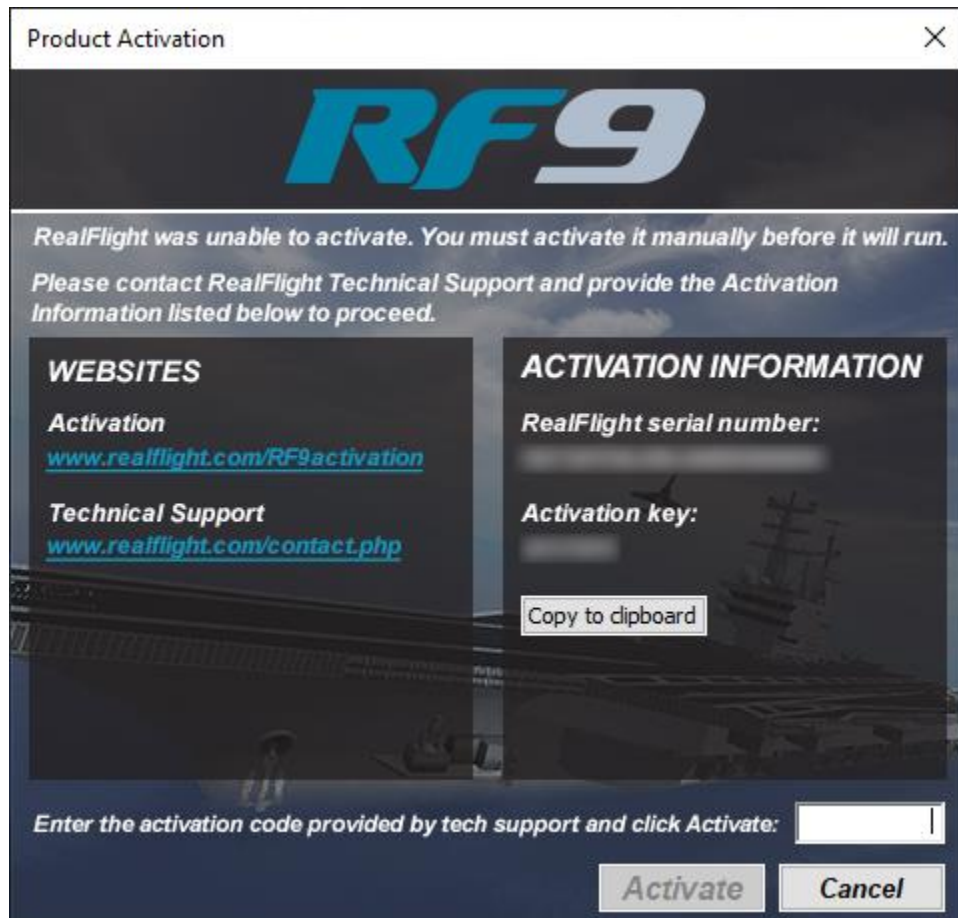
Product Activation

×

RF9

RealFlight was unable to activate. You must activate it manually before it will run.

Please contact RealFlight Technical Support and provide the Activation Information listed below to proceed.

WEBSITES

Activation
www.realflight.com/RF9activation

Technical Support
www.realflight.com/contact.php

ACTIVATION INFORMATION

RealFlight serial number:
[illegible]

Activation key:
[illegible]

Copy to clipboard

Enter the activation code provided by tech support and click Activate:

Activate

Cancel